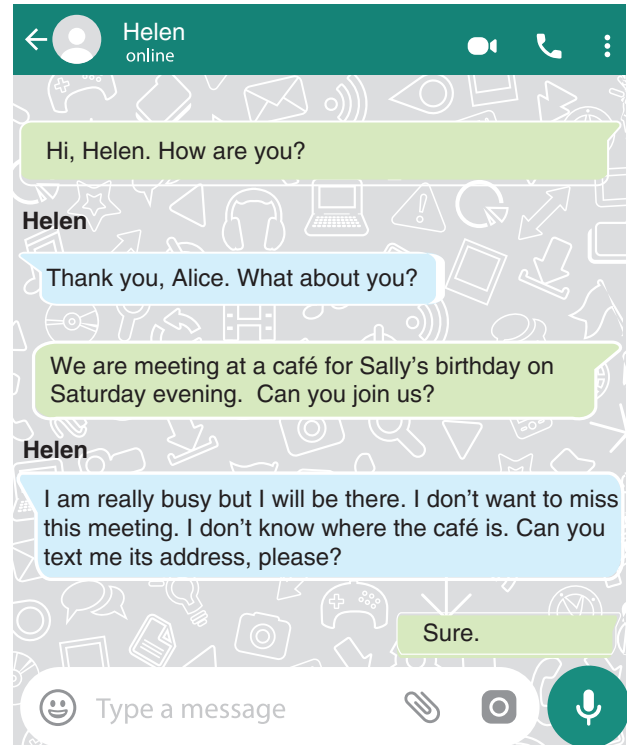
Helen
online

Hi, Helen. How are you?

Helen
Thank you, Alice. What about you?

We are meeting at a café for Sally's birthday on Saturday evening. Can you join us?

Helen
I am really busy but I will be there. I don't want to miss this meeting. I don't know where the café is. Can you text me its address, please?

Sure.

Type a message